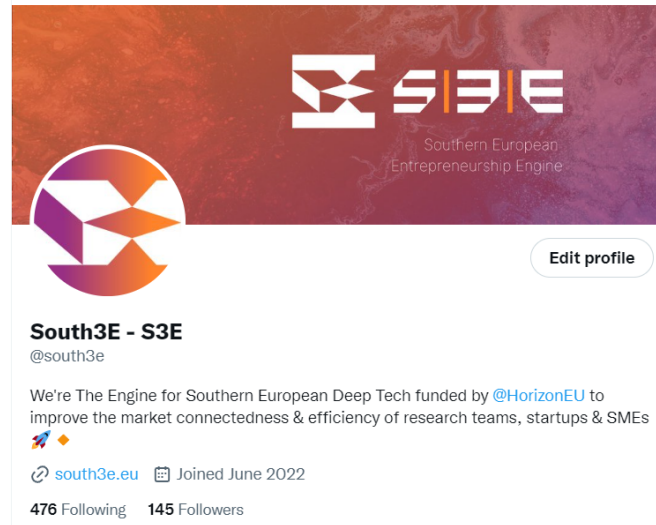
S|3|E

Southern European Entrepreneurship Engine

Edit profile

South3E - S3E

@south3e

We're The Engine for Southern European Deep Tech funded by @HorizonEU to improve the market connectedness & efficiency of research teams, startups & SMEs 🚀 🔶

south3e.eu Joined June 2022

476 Following 145 Followers